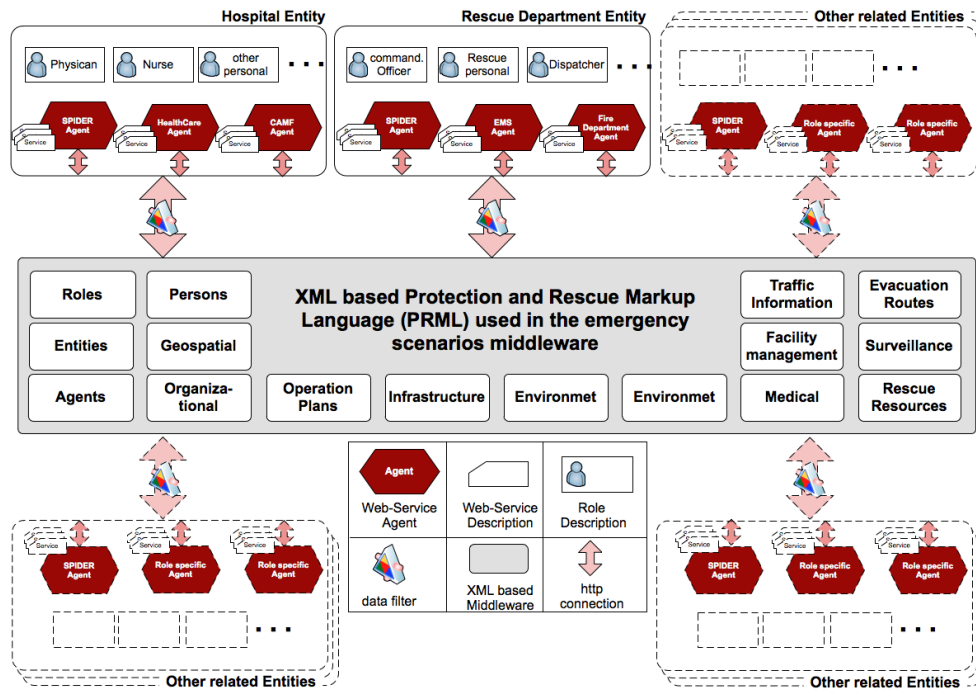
Hospital Entity

Physican

Nurse

other personal

. . .

SPIDER Agent

HealthCare Agent

CAMF Agent

Service

Service

Service

Rescue Department Entity

command. Officer

Rescue personal

Dispatcher

. . .

SPIDER Agent

EMS Agent

Fire Department Agent

Service

Service

Service

Other related Entities

. . .

SPIDER Agent

Role specific Agent

Role specific Agent

Service

Service

Service

Roles

Persons

Entities

Geospatial

Agents

Organizational

XML based Protection and Rescue Markup Language (PRML) used in the emergency scenarios middleware

Operation Plans

Infrastructure

Environmet

Environmet

Traffic Information

Evacuation Routes

Facility management

Surveillance

Medical

Rescue Resources

Service

Service

Service

SPIDER Agent

Role specific Agent

Role specific Agent

. . .

Other related Entities

| Agent Web-Service Agent | Web-Service Description | Role Description |
|---|---|---|
| data filter | XML based Middleware | http connection |

Service

Service

Service

SPIDER Agent

Role specific Agent

Role specific Agent

. . .

Other related Entities